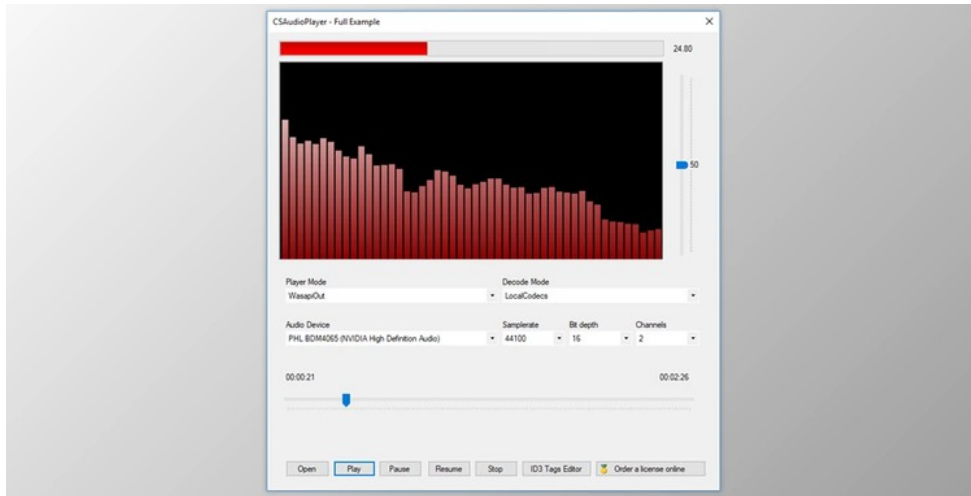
CSAudioPlayer - Full Example

24.80

50

Player Mode
WasapiOut

Decode Mode
LocalCodecs

Audio Device
PHL BDM4065 (NVIDIA High Definition Audio)

Samplerate
44100

Bit depth
16

Channels
2

00:00:21

00:02:26

Open
Play
Pause
Resume
Stop
ID3 Tags Editor
Order a license online